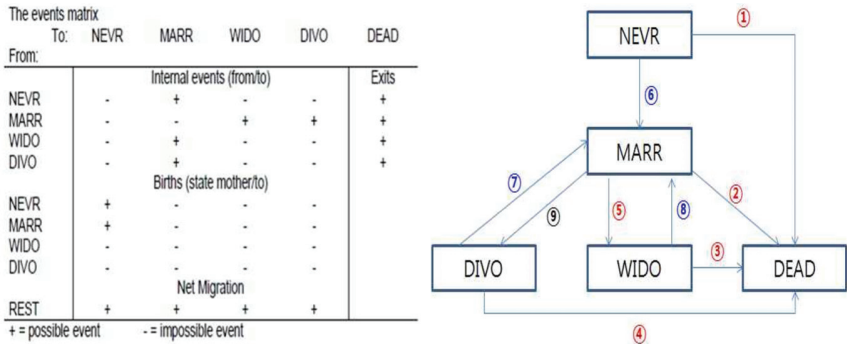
The events matrix

| To: | NEVR | MARR | WIDO | DIVO | DEAD |
|---|---|---|---|---|---|
| From: | | | | | |
| | Internal events (from/to) | | | | Exits |
| NEVR | - | + | - | - | + |
| MARR | - | - | + | + | + |
| WIDO | - | + | - | - | + |
| DIVO | - | + | - | - | + |
| | Births (state mother/to) | | | | |
| NEVR | + | - | - | - | |
| MARR | + | - | - | - | |
| WIDO | - | - | - | - | |
| DIVO | - | - | - | - | |
| | Net Migration | | | | |
| REST | + | + | + | + | |

+ = possible event - = impossible event

NEVR
①
⑥
MARR
⑦
⑨
⑤
⑧
②
DIVO
WIDO
③
DEAD
④